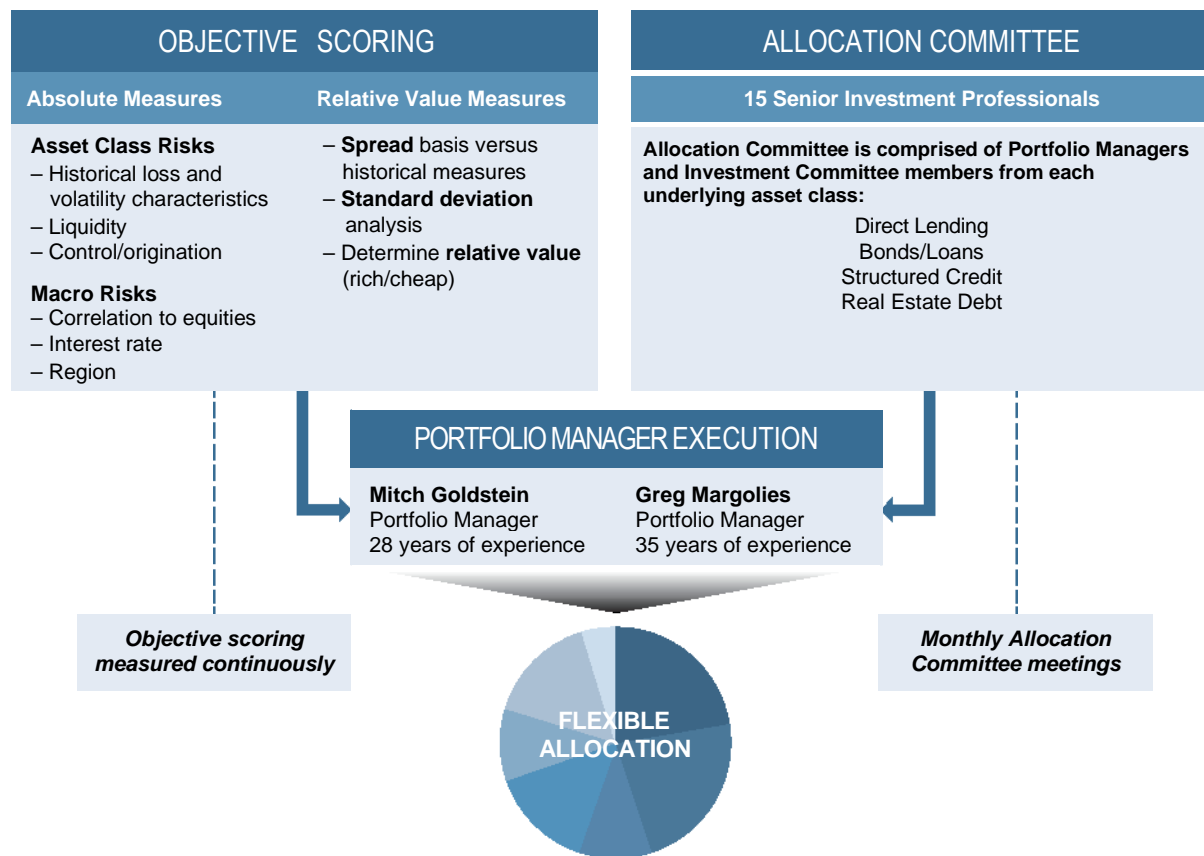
OBJECTIVE SCORING

Absolute Measures

Asset Class Risks
– Historical loss and volatility characteristics
– Liquidity
– Control/origination

Macro Risks
– Correlation to equities
– Interest rate
– Region

Relative Value Measures

– Spread basis versus historical measures
– Standard deviation analysis
– Determine relative value (rich/cheap)

ALLOCATION COMMITTEE

15 Senior Investment Professionals

Allocation Committee is comprised of Portfolio Managers and Investment Committee members from each underlying asset class:

Direct Lending
Bonds/Loans
Structured Credit
Real Estate Debt

PORTFOLIO MANAGER EXECUTION

Mitch Goldstein
Portfolio Manager
28 years of experience

Greg Margolies
Portfolio Manager
35 years of experience

Objective scoring measured continuously

Monthly Allocation Committee meetings

FLEXIBLE ALLOCATION